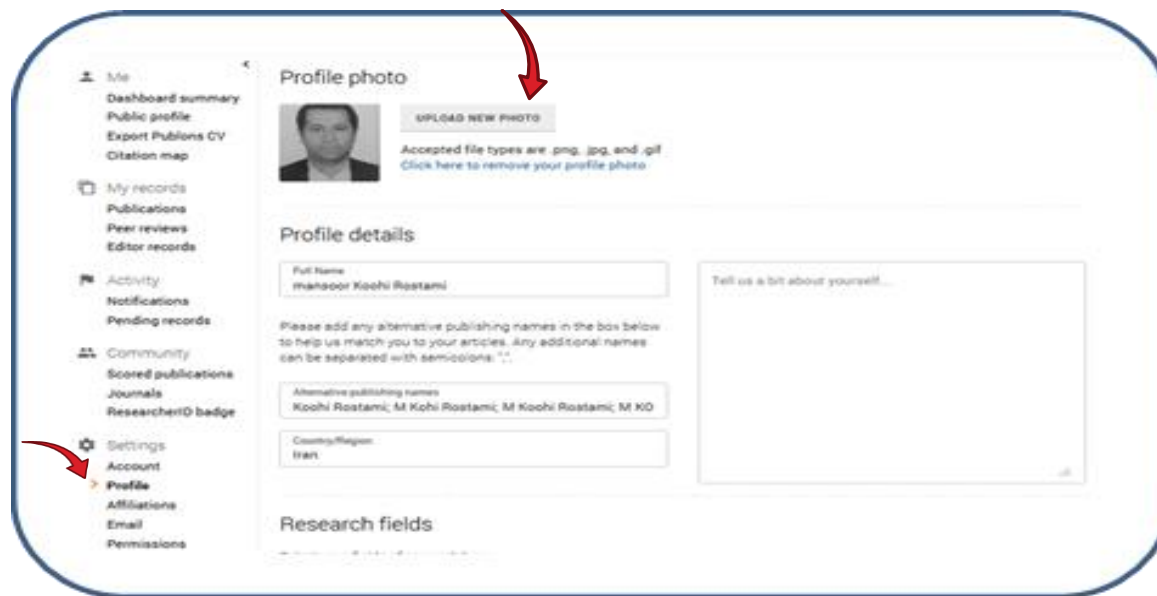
Me
Dashboard summary
Public profile
Export Publons CV
Citation map

My records
Publications
Peer reviews
Editor records

Activity
Notifications
Pending records

Community
Scored publications
Journals
ResearcherID badge

Settings
Account
Profile
Affiliations
Email
Permissions

Profile photo

UPLOAD NEW PHOTO

Accepted file types are .png, .jpg, and .gif
Click here to remove your profile photo

Profile details

Full Name
mansoor Koohi Rostami

Tell us a bit about yourself...

Please add any alternative publishing names in the box below to help us match you to your articles. Any additional names can be separated with semicolons: ";".

Alternative publishing names
Koohi Rostami; M Kohi Rostami; M Koohi Rostami; M KO

Country/Region
Iran

Research fields

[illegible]